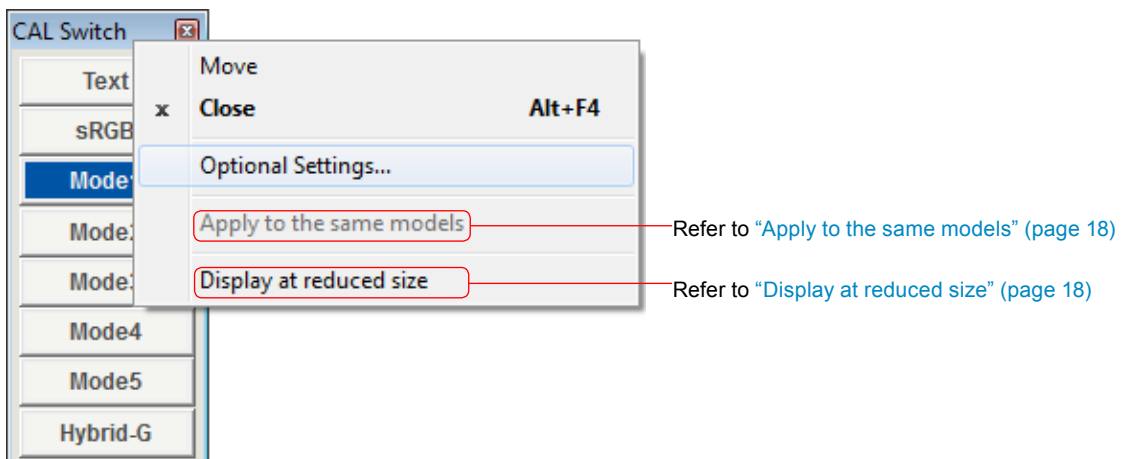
CAL Switch

Text
sRGB
Mode1
Mode2
Mode3
Mode4
Mode5
Hybrid-G

Move
x Close Alt+F4
Optional Settings...
Apply to the same models
Display at reduced size

Refer to "Apply to the same models" (page 18)
Refer to "Display at reduced size" (page 18)